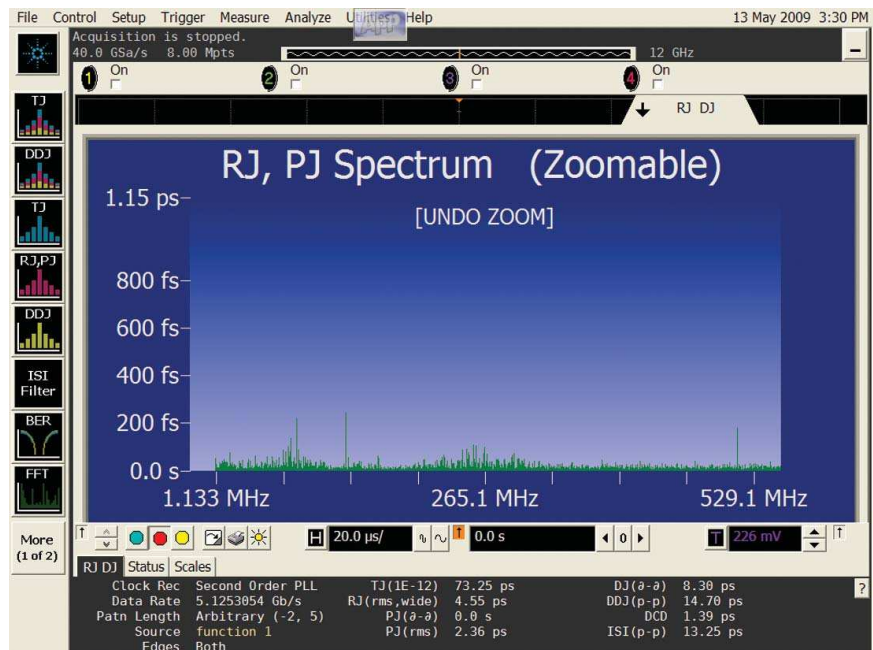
File Control Setup Trigger Measure Analyze Utilities Help 13 May 2009 3:30 PM

Acquisition is stopped.
40.0 GSa/s 8.00 Mpts 12 GHz

1 On 2 On 3 On 4 On

RJ DJ

TJ
DDJ
TJ
RJ,PJ
DDJ
ISI Filter
BER
FFT
More (1 of 2)

RJ, PJ Spectrum (Zoomable)

[UNDO ZOOM]

1.15 ps
800 fs
600 fs
400 fs
200 fs
0.0 s
1.133 MHz
265.1 MHz
529.1 MHz

H 20.0 µs/ 0.0 s T 226 mV

RJ DJ Status Scales

Clock Rec Second Order PLL TJ(1E-12) 73.25 ps DJ(∂-∂) 8.30 ps
Data Rate 5.1253054 Gb/s RJ(rms,wide) 4.55 ps DDJ(p-p) 14.70 ps
Patn Length Arbitrary (-2, 5) PJ(∂-∂) 0.0 s DCD 1.39 ps
Source function 1 PJ(rms) 2.36 ps ISI(p-p) 13.25 ps
Edges Both